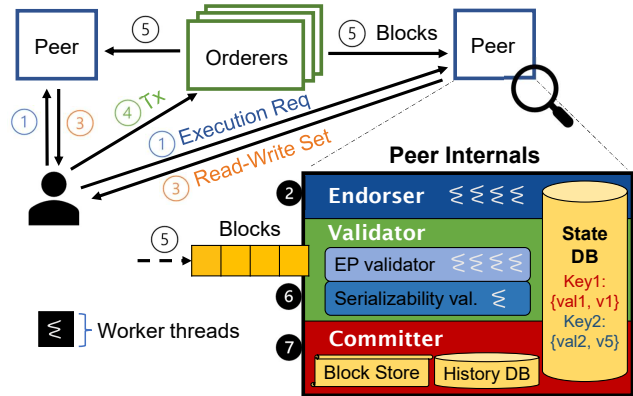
Peer

5

Orderers

5 Blocks

Peer

1

3

4 Tx

1 Execution Req

3 Read-Write Set

Peer Internals

2 Endorser

Validator

EP validator

6 Serializability val.

7 Committer

Block Store

History DB

State DB

Key1: {val1, v1}

Key2: {val2, v5}

5 Blocks

Worker threads